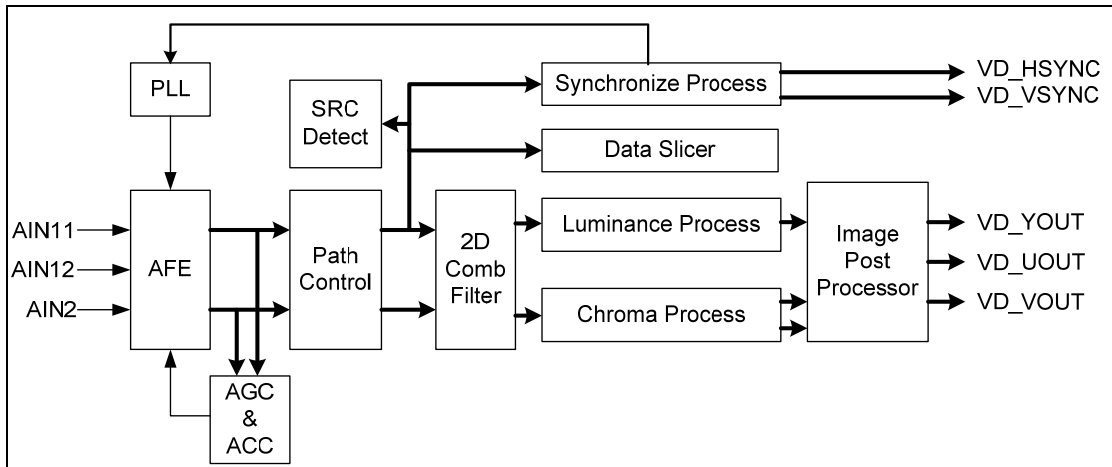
PLL

SRC Detect

Synchronize Process

VD_HSYNC

VD_VSYNC

Data Slicer

AIN11

AIN12

AIN2

AFE

Path Control

2D Comb Filter

Luminance Process

Chroma Process

Image Post Processor

VD_YOUT

VD_UOUT

VD_VOUT

AGC & ACC